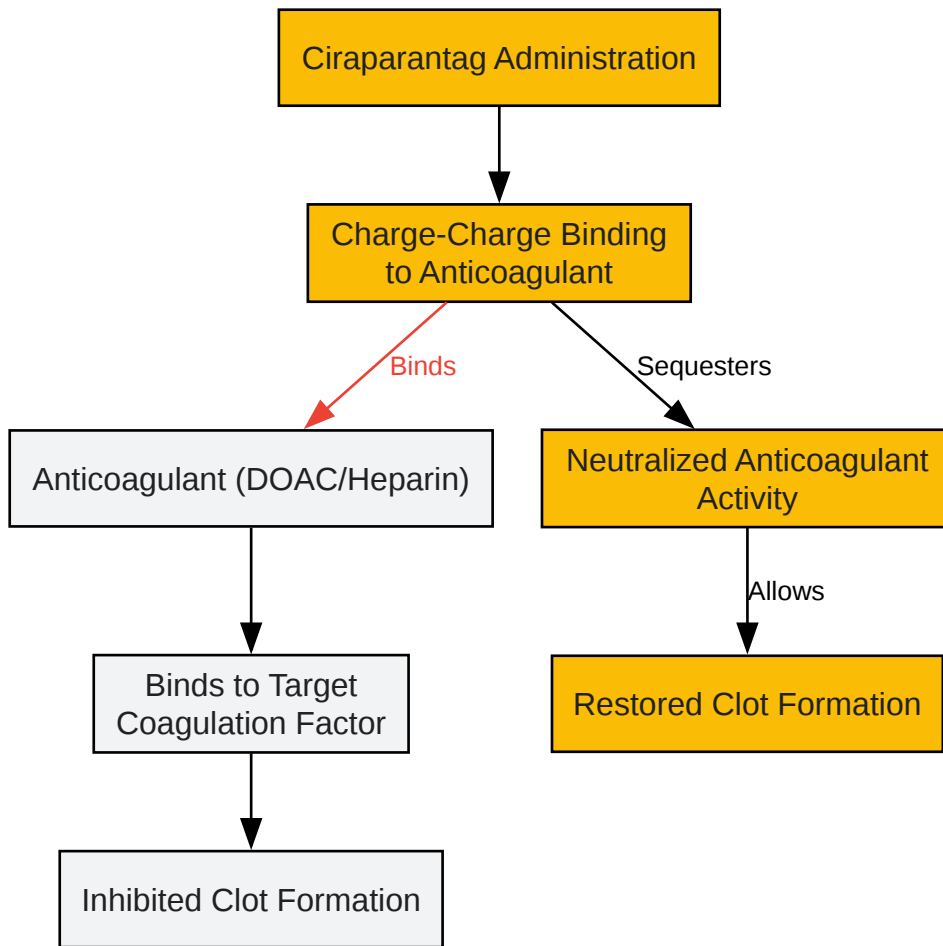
Ciraparantag Administration

Charge-Charge Binding to Anticoagulant

Binds

Sequesters

Anticoagulant (DOAC/Heparin)

Neutralized Anticoagulant Activity

Allows

Binds to Target Coagulation Factor

Restored Clot Formation

Inhibited Clot Formation